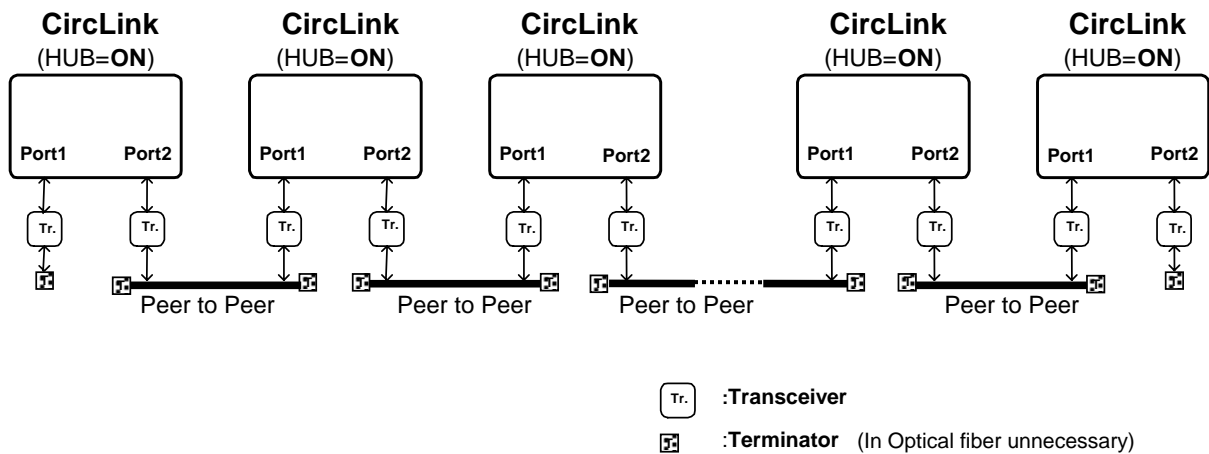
CircLink
(HUB=ON)

CircLink
(HUB=ON)

CircLink
(HUB=ON)

CircLink
(HUB=ON)

CircLink
(HUB=ON)

Port1 Port2

Port1 Port2

Port1 Port2

Port1 Port2

Port1 Port2

Tr. Tr. Tr. Tr. Tr. Tr. Tr. Tr. Tr. Tr.

Peer to Peer

Peer to Peer

Peer to Peer

Peer to Peer

Tr. :Transceiver

:Terminator (In Optical fiber unnecessary)